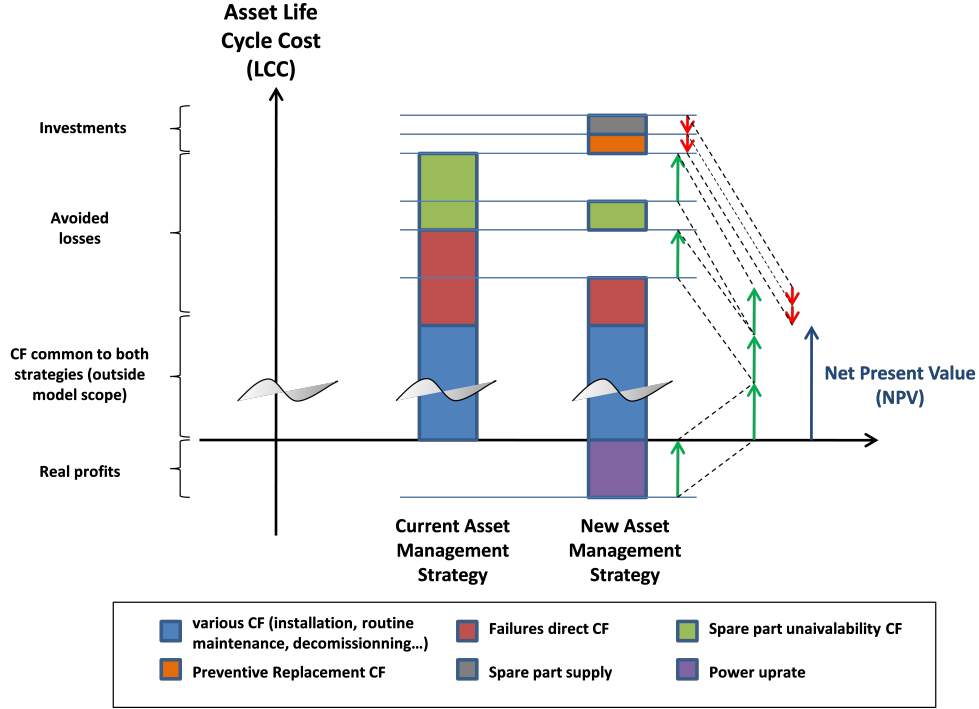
Asset Life Cycle Cost (LCC)

Investments

Avoided losses

CF common to both strategies (outside model scope)

Real profits

Net Present Value (NPV)

Current Asset Management Strategy

New Asset Management Strategy

various CF (installation, routine maintenance, decomissionning…)

Failures direct CF

Spare part unaivalability CF

Preventive Replacement CF

Spare part supply

Power uprate